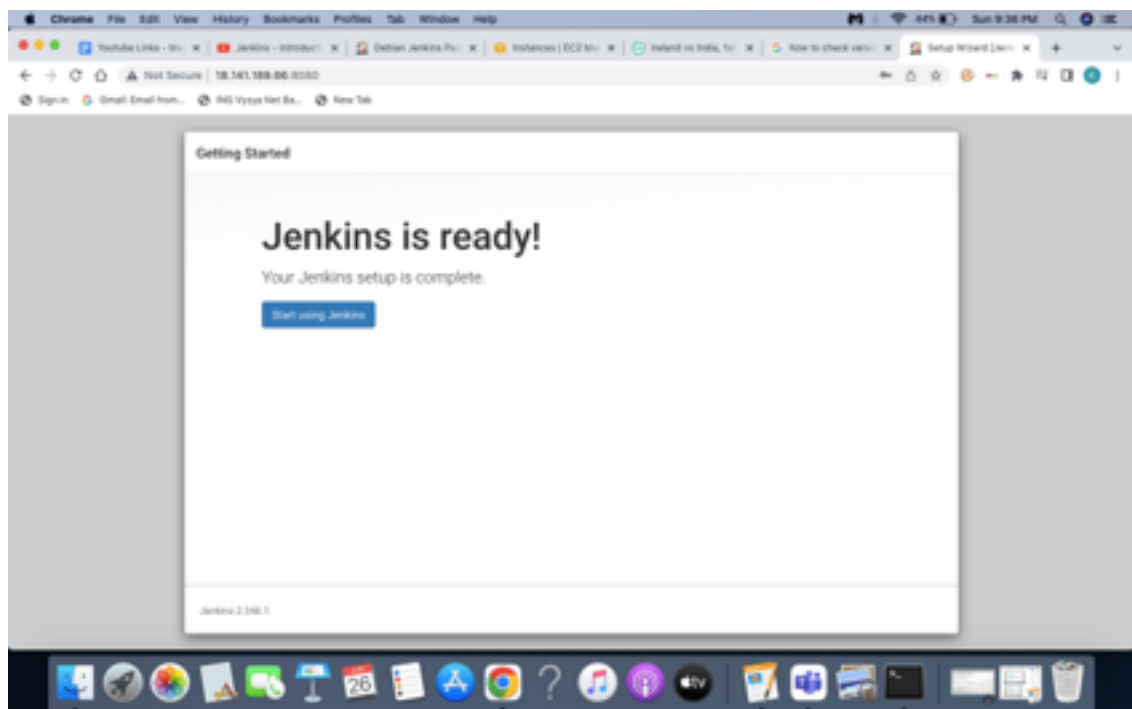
Chrome File Edit View History Bookmarks Profiles Tab Window Help

M 44% Sun 9:36 PM

Youtube Links - Wo | Jenkins - Introduct | Debian Jenkins Pa | Instances | EC2 M | Ireland vs India, T | how to check versi | Setup Wizard [Jen

Not Secure | 18.141.189.66:8080

Sign in | Gmail: Email from... | ING Vysya Net Ba... | New Tab

Getting Started

Jenkins is ready!

Your Jenkins setup is complete.

Start using Jenkins

Jenkins 2.346.1

28